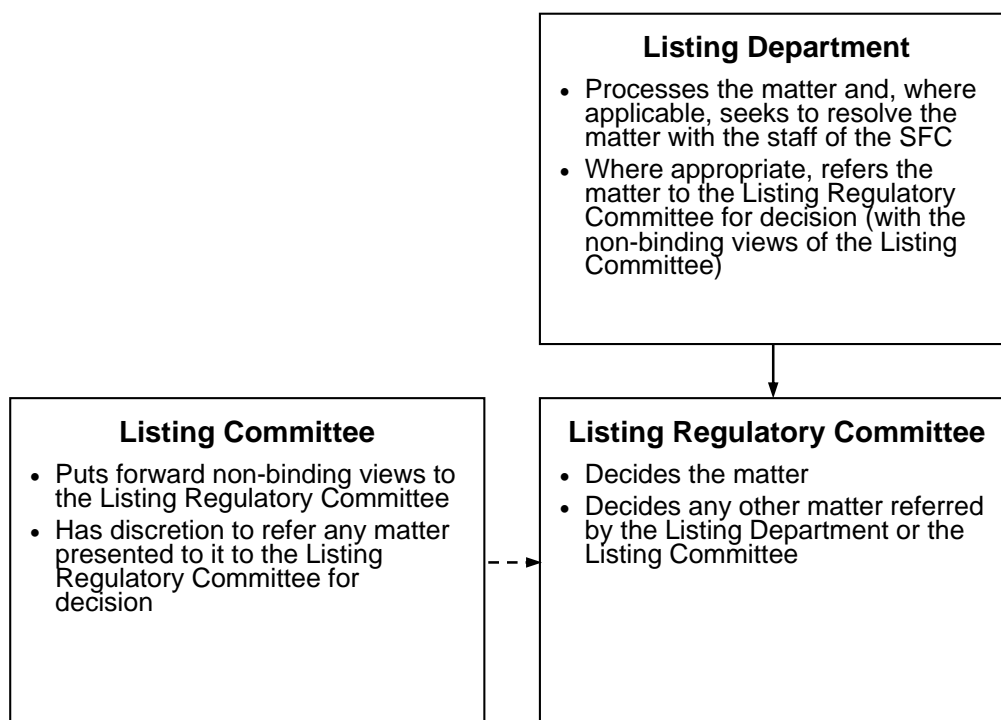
Listing Department

- Processes the matter and, where applicable, seeks to resolve the matter with the staff of the SFC
- Where appropriate, refers the matter to the Listing Regulatory Committee for decision (with the non-binding views of the Listing Committee)

Listing Committee

- Puts forward non-binding views to the Listing Regulatory Committee
- Has discretion to refer any matter presented to it to the Listing Regulatory Committee for decision

Listing Regulatory Committee

- Decides the matter
- Decides any other matter referred by the Listing Department or the Listing Committee